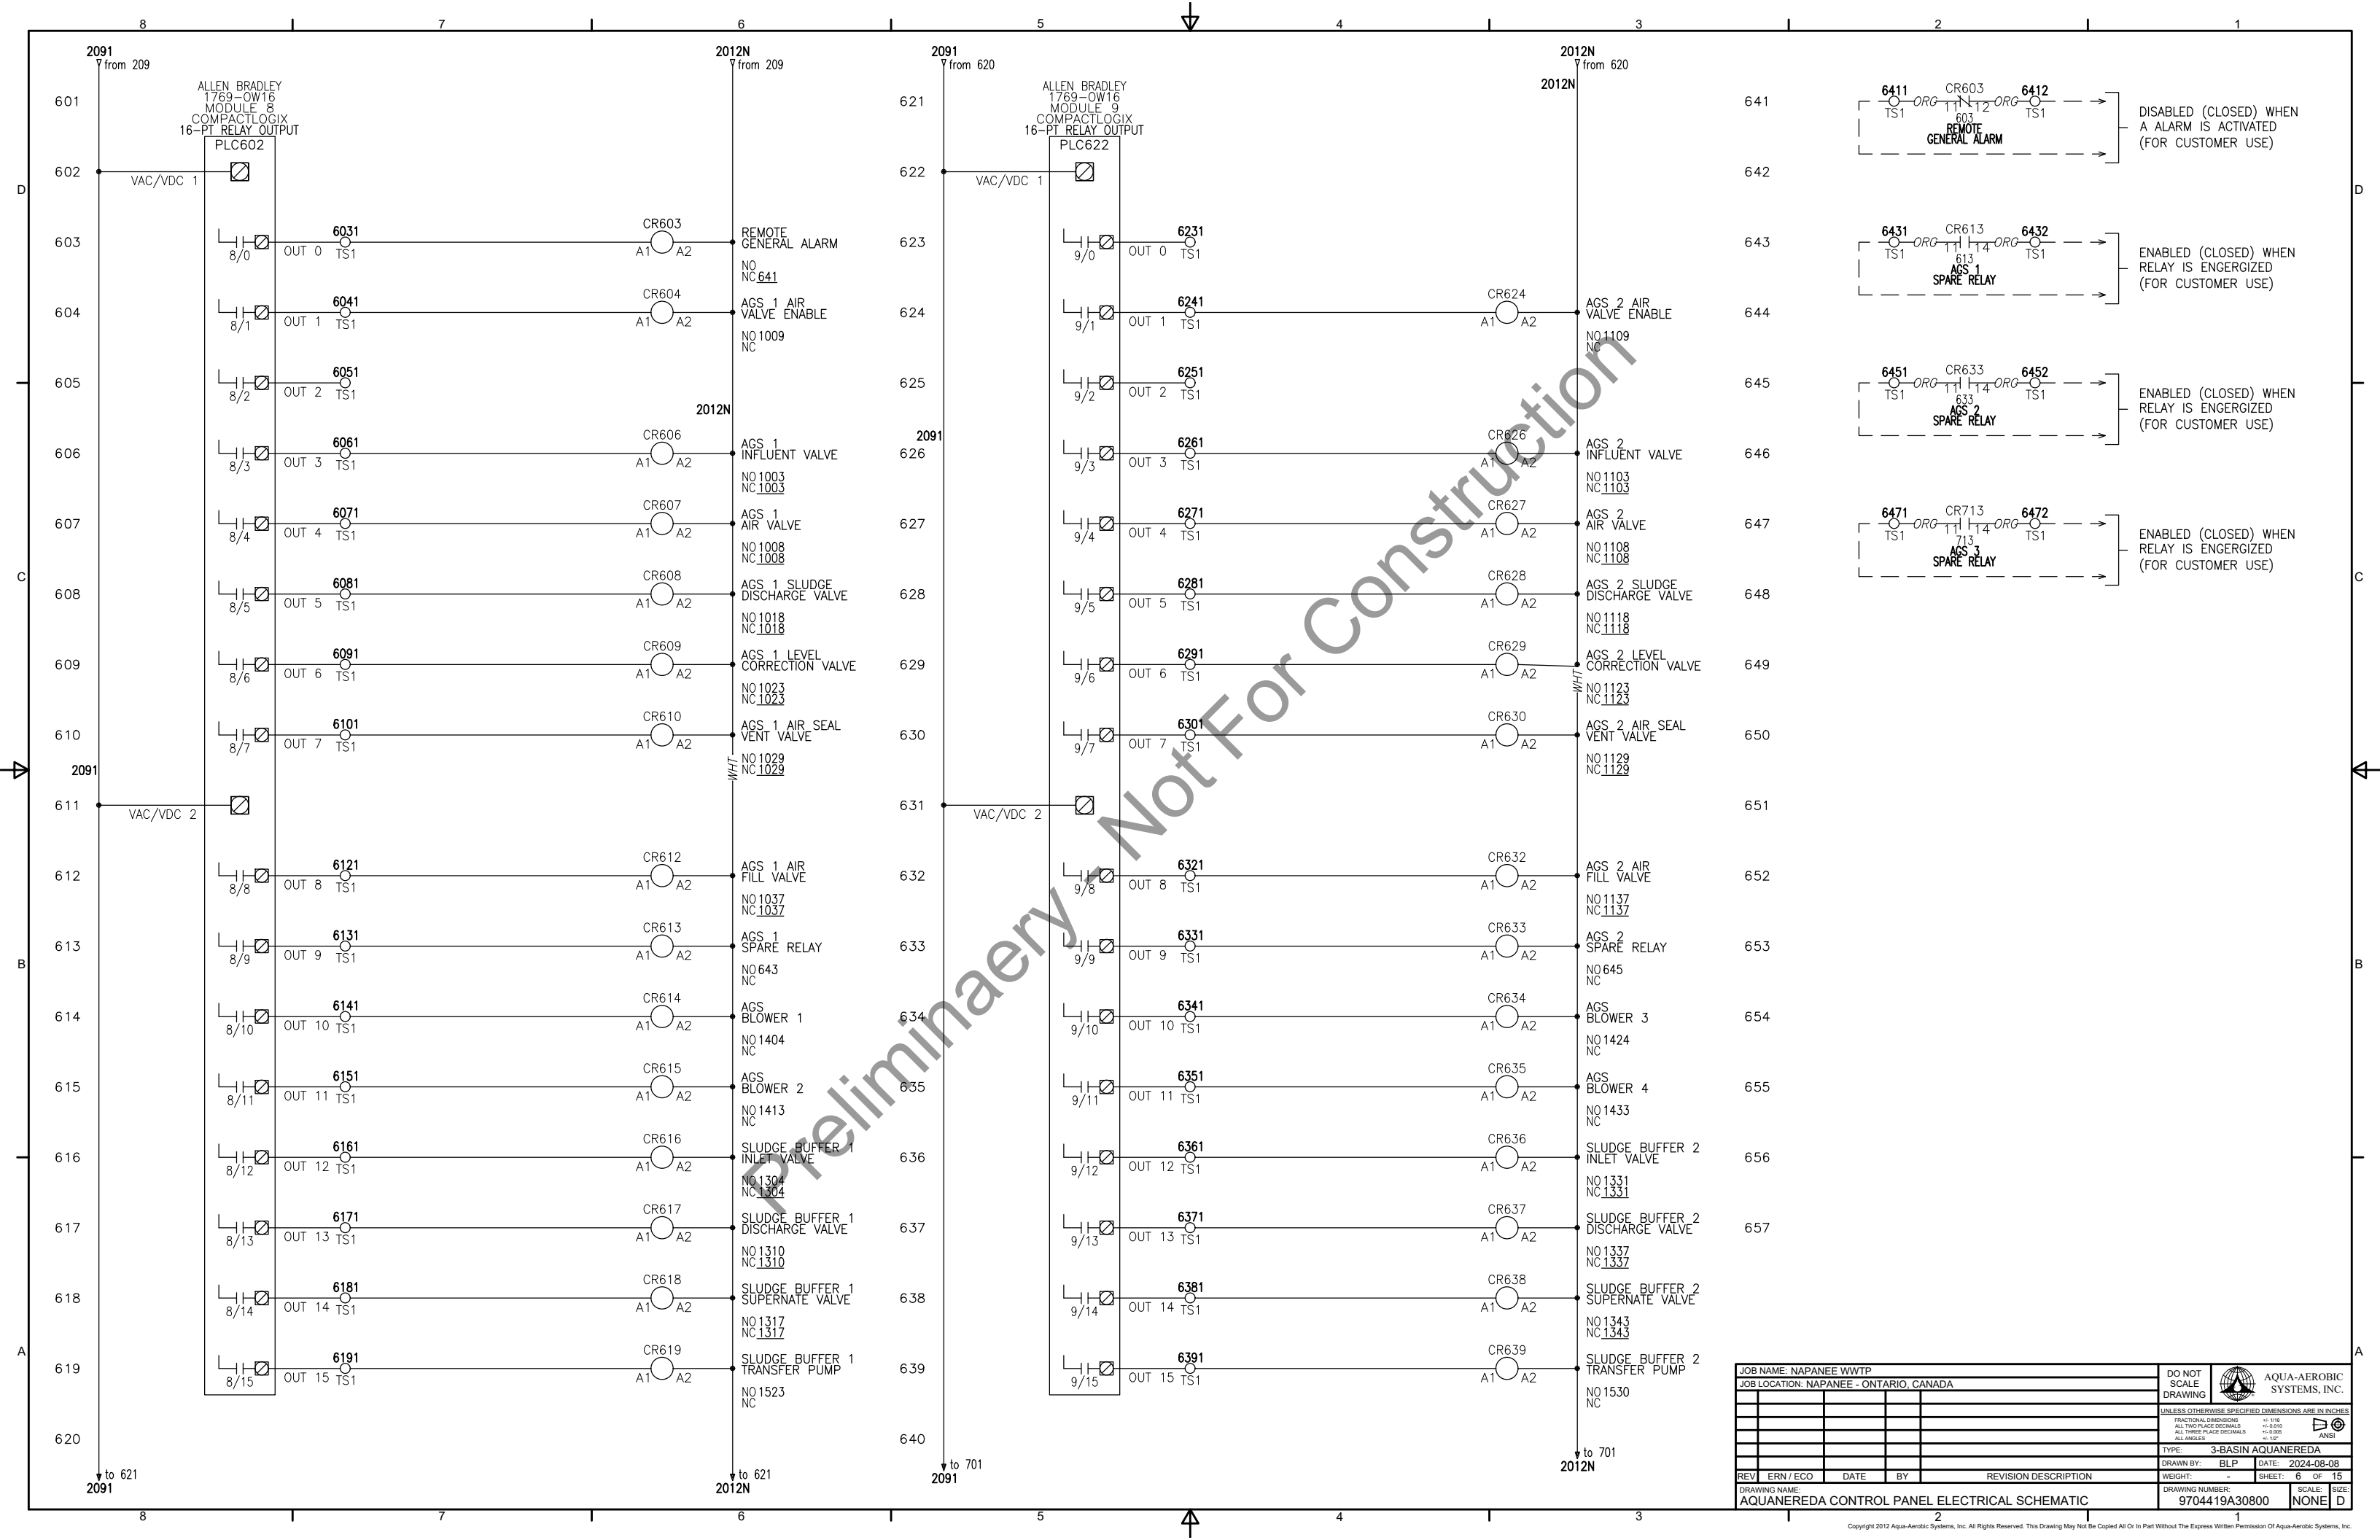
8 7 6 5 4 3 2 1

2091
from 209

2012N
from 209

2091
from 620

2012N
from 620

2012N

ALLEN BRADLEY
1769-OW16
MODULE 8
COMPACTLOGIX
16-PT RELAY OUTPUT
PLC602

601
602 VAC/VDC 1
603 8/0 OUT 0 6031 TS1 CR603 A1 A2 REMOTE GENERAL ALARM NO NC 641
604 8/1 OUT 1 6041 TS1 CR604 A1 A2 AGS 1 AIR VALVE ENABLE NO 1009 NC
605 8/2 OUT 2 6051 TS1
2012N
606 8/3 OUT 3 6061 TS1 CR606 A1 A2 AGS 1 INFLUENT VALVE NO 1003 NC 1003
607 8/4 OUT 4 6071 TS1 CR607 A1 A2 AGS 1 AIR VALVE NO 1008 NC 1008
608 8/5 OUT 5 6081 TS1 CR608 A1 A2 AGS 1 SLUDGE DISCHARGE VALVE NO 1018 NC 1018
609 8/6 OUT 6 6091 TS1 CR609 A1 A2 AGS 1 LEVEL CORRECTION VALVE NO 1023 NC 1023
610 8/7 OUT 7 6101 TS1 CR610 A1 A2 AGS 1 AIR SEAL VENT VALVE NO 1029 NC 1029
WHT
2091
611 VAC/VDC 2
612 8/8 OUT 8 6121 TS1 CR612 A1 A2 AGS 1 AIR FILL VALVE NO 1037 NC 1037
613 8/9 OUT 9 6131 TS1 CR613 A1 A2 AGS 1 SPARE RELAY NO 643 NC
614 8/10 OUT 10 6141 TS1 CR614 A1 A2 AGS BLOWER 1 NO 1404 NC
615 8/11 OUT 11 6151 TS1 CR615 A1 A2 AGS BLOWER 2 NO 1413 NC
616 8/12 OUT 12 6161 TS1 CR616 A1 A2 SLUDGE BUFFER 1 INLET VALVE NO 1304 NC 1304
617 8/13 OUT 13 6171 TS1 CR617 A1 A2 SLUDGE BUFFER 1 DISCHARGE VALVE NO 1310 NC 1310
618 8/14 OUT 14 6181 TS1 CR618 A1 A2 SLUDGE BUFFER 1 SUPERNATE VALVE NO 1317 NC 1317
619 8/15 OUT 15 6191 TS1 CR619 A1 A2 SLUDGE BUFFER 1 TRANSFER PUMP NO 1523 NC
620
to 621
2091
to 621
2012N

ALLEN BRADLEY
1769-OW16
MODULE 9
COMPACTLOGIX
16-PT RELAY OUTPUT
PLC622

621
622 VAC/VDC 1
623 9/0 OUT 0 6231 TS1
624 9/1 OUT 1 6241 TS1 CR624 A1 A2 AGS 2 AIR VALVE ENABLE NO 1109 NC
625 9/2 OUT 2 6251 TS1
2091
626 9/3 OUT 3 6261 TS1 CR626 A1 A2 AGS 2 INFLUENT VALVE NO 1103 NC 1103
627 9/4 OUT 4 6271 TS1 CR627 A1 A2 AGS 2 AIR VALVE NO 1108 NC 1108
628 9/5 OUT 5 6281 TS1 CR628 A1 A2 AGS 2 SLUDGE DISCHARGE VALVE NO 1118 NC 1118
629 9/6 OUT 6 6291 TS1 CR629 A1 A2 WHT AGS 2 LEVEL CORRECTION VALVE NO 1123 NC 1123
630 9/7 OUT 7 6301 TS1 CR630 A1 A2 AGS 2 AIR SEAL VENT VALVE NO 1129 NC 1129
631 VAC/VDC 2
632 9/8 OUT 8 6321 TS1 CR632 A1 A2 AGS 2 AIR FILL VALVE NO 1137 NC 1137
633 9/9 OUT 9 6331 TS1 CR633 A1 A2 AGS 2 SPARE RELAY NO 645 NC
634 9/10 OUT 10 6341 TS1 CR634 A1 A2 AGS BLOWER 3 NO 1424 NC
635 9/11 OUT 11 6351 TS1 CR635 A1 A2 AGS BLOWER 4 NO 1433 NC
636 9/12 OUT 12 6361 TS1 CR636 A1 A2 SLUDGE BUFFER 2 INLET VALVE NO 1331 NC 1331
637 9/13 OUT 13 6371 TS1 CR637 A1 A2 SLUDGE BUFFER 2 DISCHARGE VALVE NO 1337 NC 1337
638 9/14 OUT 14 6381 TS1 CR638 A1 A2 SLUDGE BUFFER 2 SUPERNATE VALVE NO 1343 NC 1343
639 9/15 OUT 15 6391 TS1 CR639 A1 A2 SLUDGE BUFFER 2 TRANSFER PUMP NO 1530 NC
640
to 701
2091
to 701
2012N

641 6411 TS1 ORG CR603 11 12 603 REMOTE GENERAL ALARM ORG 6412 TS1 DISABLED (CLOSED) WHEN A ALARM IS ACTIVATED (FOR CUSTOMER USE)
642
643 6431 TS1 ORG CR613 11 14 613 AGS 1 SPARE RELAY ORG 6432 TS1 ENABLED (CLOSED) WHEN RELAY IS ENGERGIZED (FOR CUSTOMER USE)
644
645 6451 TS1 ORG CR633 11 14 633 AGS 2 SPARE RELAY ORG 6452 TS1 ENABLED (CLOSED) WHEN RELAY IS ENGERGIZED (FOR CUSTOMER USE)
646
647 6471 TS1 ORG CR713 11 14 713 AGS 3 SPARE RELAY ORG 6472 TS1 ENABLED (CLOSED) WHEN RELAY IS ENGERGIZED (FOR CUSTOMER USE)
648
649
650
651
652
653
654
655
656
657

D C B A

Preliminaery - Not For Construction

JOB NAME: NAPANEE WWTP
JOB LOCATION: NAPANEE - ONTARIO, CANADA
DO NOT SCALE DRAWING
AQUA-AEROBIC SYSTEMS, INC.
UNLESS OTHERWISE SPECIFIED DIMENSIONS ARE IN INCHES
FRACTIONAL DIMENSIONS +/- 1/16
ALL TWO PLACE DECIMALS +/- 0.010
ALL THREE PLACE DECIMALS +/- 0.005
ALL ANGLES +/- 1/2°
ANSI
TYPE: 3-BASIN AQUANEREDA
DRAWN BY: BLP DATE: 2024-08-08
WEIGHT: - SHEET: 6 OF 15
REV ERN / ECO DATE BY REVISION DESCRIPTION
DRAWING NAME:
AQUANEREDA CONTROL PANEL ELECTRICAL SCHEMATIC
DRAWING NUMBER:
9704419A30800
SCALE: NONE
SIZE: D

Copyright 2012 Aqua-Aerobic Systems, Inc. All Rights Reserved. This Drawing May Not Be Copied All Or In Part Without The Express Written Permission Of Aqua-Aerobic Systems, Inc.